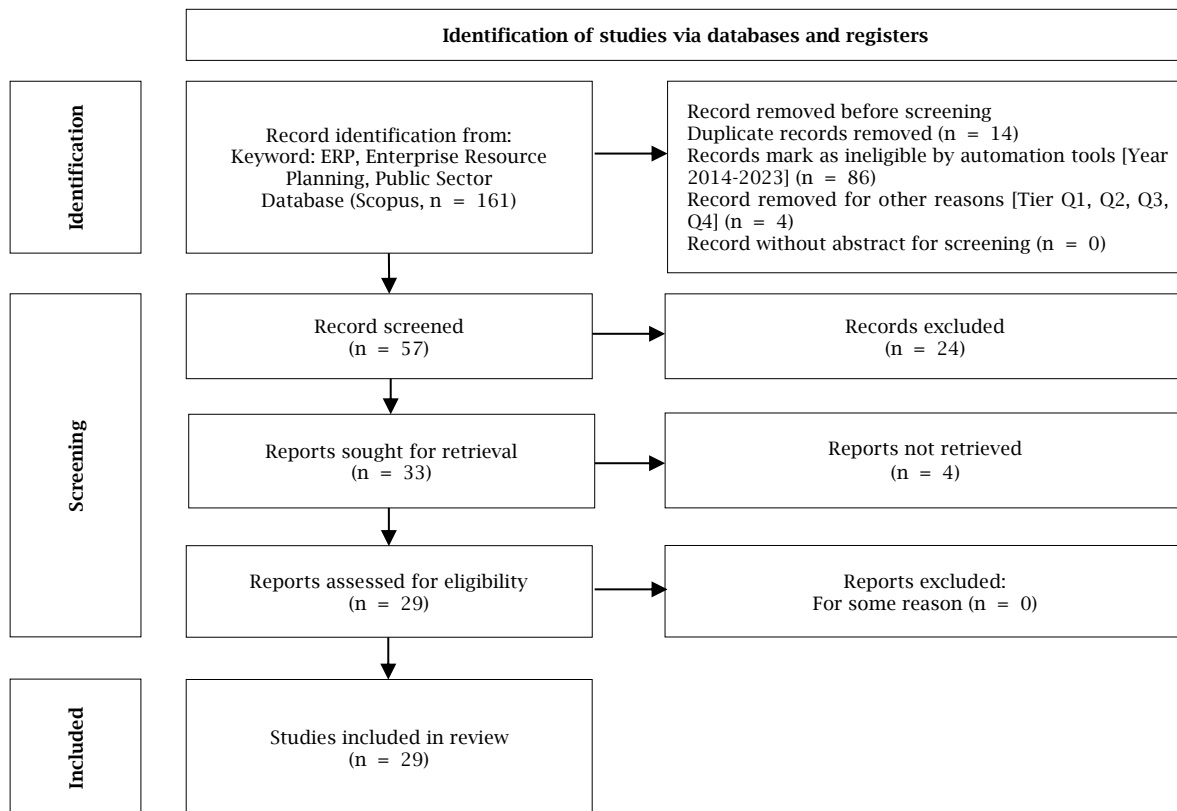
Identification of studies via databases and registers

Identification

Record identification from:
Keyword: ERP, Enterprise Resource Planning, Public Sector
Database (Scopus, n = 161)

Record removed before screening
Duplicate records removed (n = 14)
Records mark as ineligible by automation tools [Year 2014-2023] (n = 86)
Record removed for other reasons [Tier Q1, Q2, Q3, Q4] (n = 4)
Record without abstract for screening (n = 0)

Screening

Record screened
(n = 57)

Records excluded
(n = 24)

Reports sought for retrieval
(n = 33)

Reports not retrieved
(n = 4)

Reports assessed for eligibility
(n = 29)

Reports excluded:
For some reason (n = 0)

Included

Studies included in review
(n = 29)